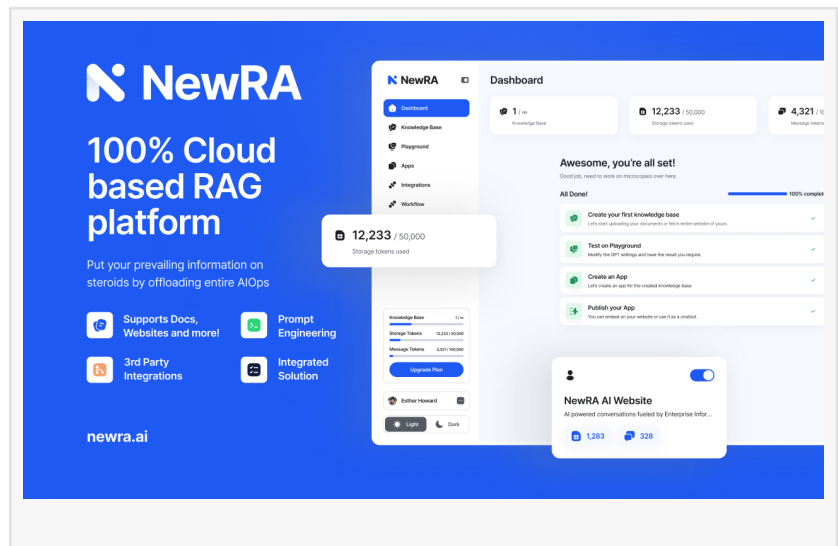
NewRA

100% Cloud based RAG platform

Put your prevailing information on steroids by offloading entire AIOps

Supports Docs, Websites and more!

Prompt Engineering

3rd Party Integrations

Integrated Solution

newra.ai

NewRA

Dashboard

Knowledge Base

Playground

Apps

Integrations

Workflow

Dashboard

1 / ∞
Knowledge Base

12,233 / 50,000
Storage tokens used

4,321 / 1
Message tokens

12,233 / 50,000
Storage tokens used

Awesome, you're all set!
Good job, need to work on microcopies over here.

All Done!
100% complet

Create your first knowledge base
Let's start uploading your documents or fetch entire website of yours.

Test on Playground
Modify the GPT settings and have the result you require.

Create an App
Let's create an app for the created knowledge base.

Publish your App
You can embed on your website or use it as a chatbot.

Knowledge Base 1 / ∞
Storage Tokens 12,233 / 50,000
Message Tokens 4,321 / 100,000
Upgrade Plan

Esther Howard

Light Dark

NewRA AI Website
AI powered conversations fueled by Enterprise Infor...
1,283
328